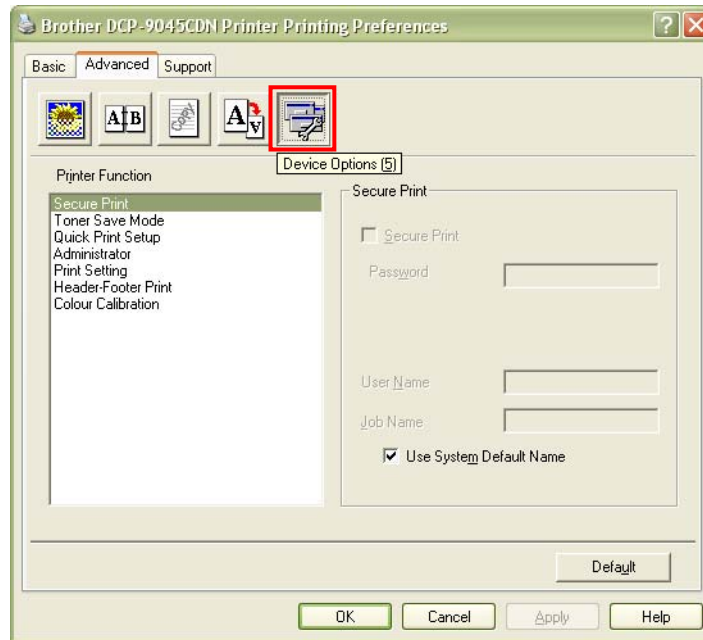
Brother DCP-9045CDN Printer Printing Preferences

?

Basic Advanced Support

A|B

COPY

Device Options (5)

Printer Function

Secure Print
Toner Save Mode
Quick Print Setup
Administrator
Print Setting
Header-Footer Print
Colour Calibration

Secure Print

Secure Print

Password

User Name

Job Name

Use System Default Name

Default

OK Cancel Apply Help